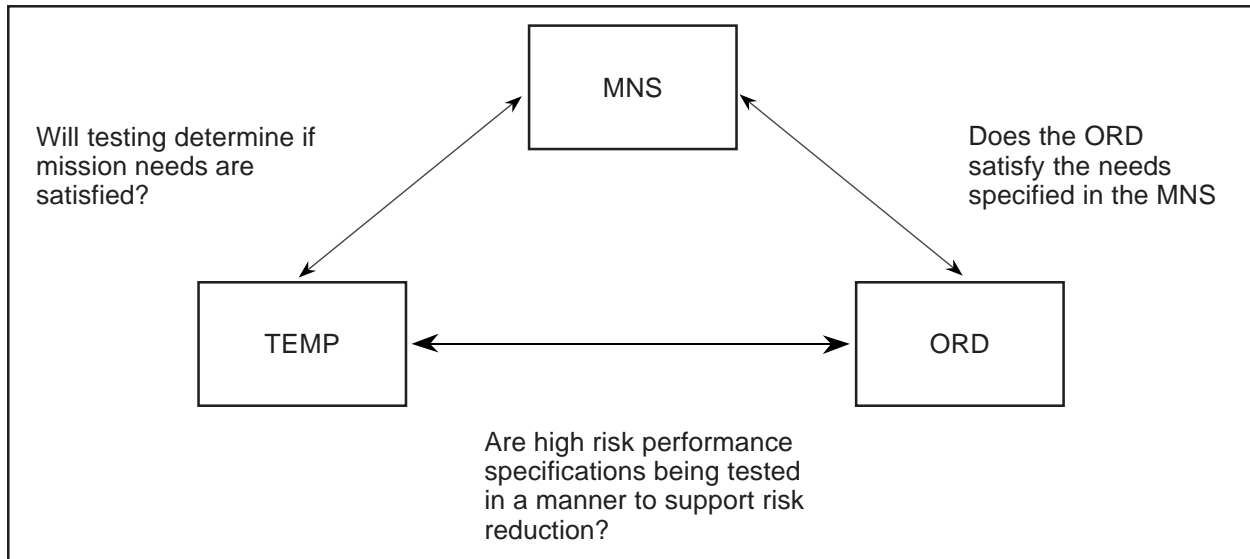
MNS

Will testing determine if mission needs are satisfied?

Does the ORD satisfy the needs specified in the MNS

TEMP

ORD

Are high risk performance specifications being tested in a manner to support risk reduction?